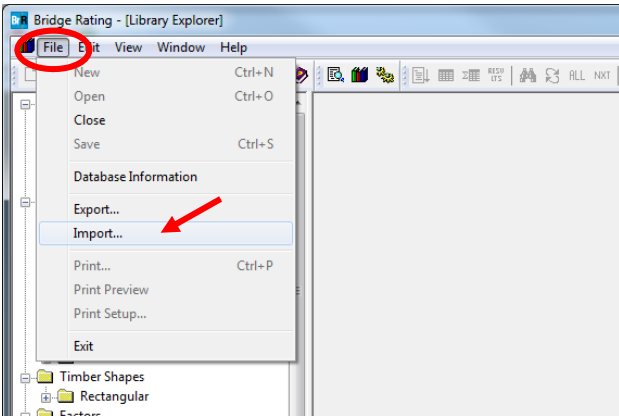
Bridge Rating - [Library Explorer]

File Edit View Window Help

New Ctrl+N
Open Ctrl+O
Close
Save Ctrl+S
Database Information
Export...
Import...
Print... Ctrl+P
Print Preview
Print Setup...
Exit

ALL NXT

Timber Shapes
Rectangular
Factors